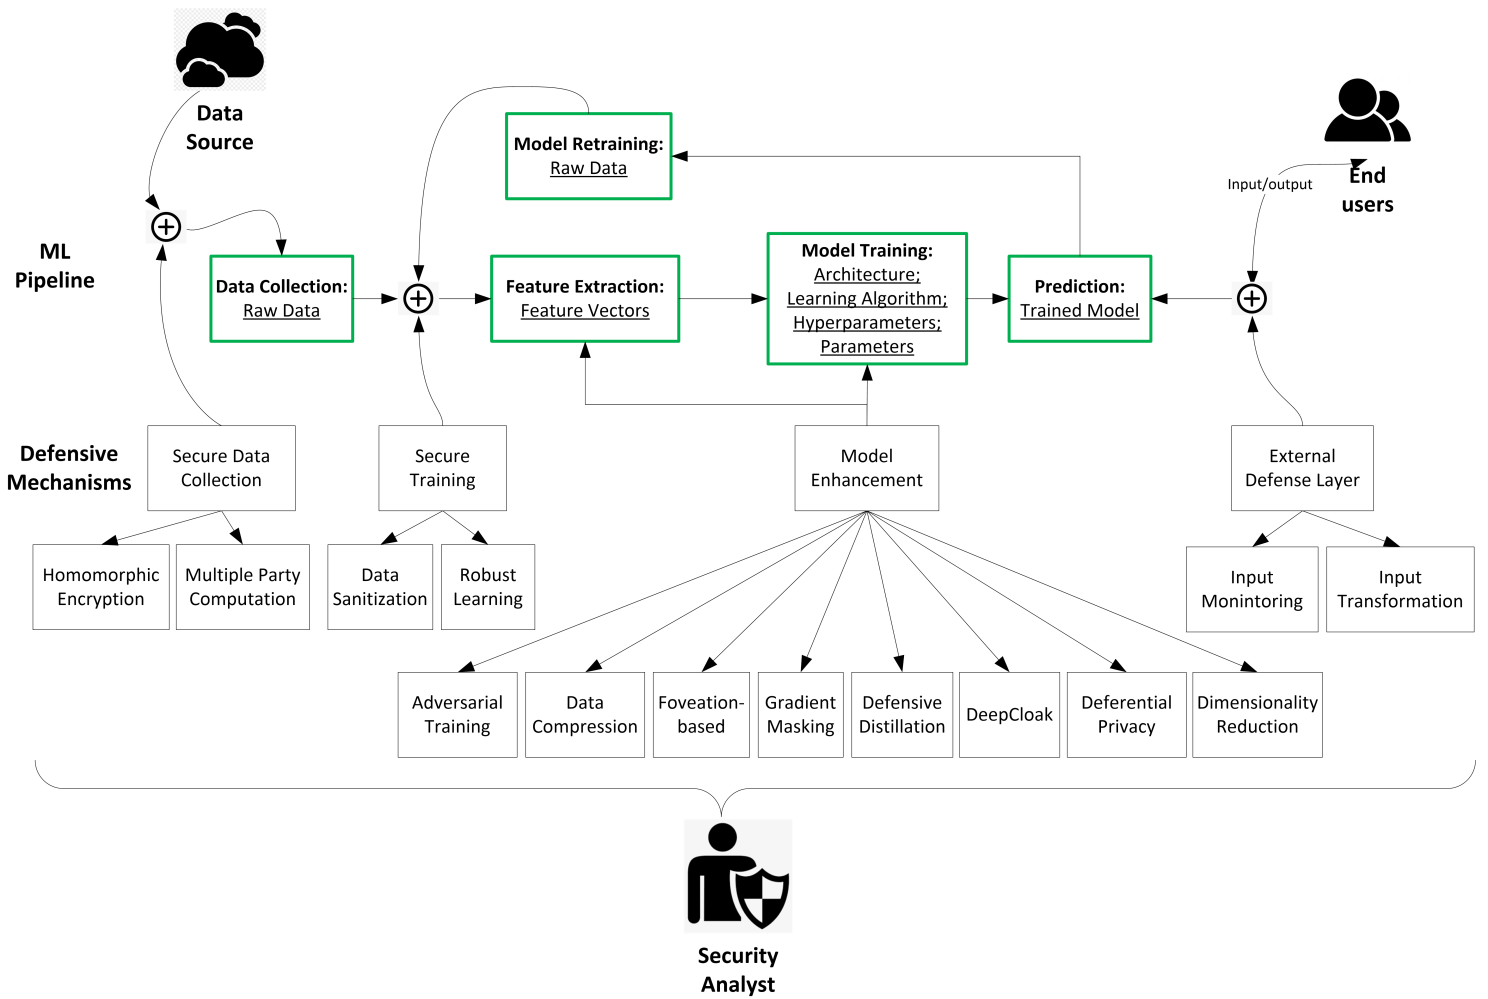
Data Source

Model Retraining: Raw Data

End users

Input/output

ML Pipeline

Data Collection: Raw Data

Feature Extraction: Feature Vectors

Model Training: Architecture; Learning Algorithm; Hyperparameters; Parameters

Prediction: Trained Model

Defensive Mechanisms

Secure Data Collection

Secure Training

Model Enhancement

External Defense Layer

Homomorphic Encryption

Multiple Party Computation

Data Sanitization

Robust Learning

Input Monintoring

Input Transformation

Adversarial Training

Data Compression

Foveation-based

Gradient Masking

Defensive Distillation

DeepCloak

Deferential Privacy

Dimensionality Reduction

Security Analyst